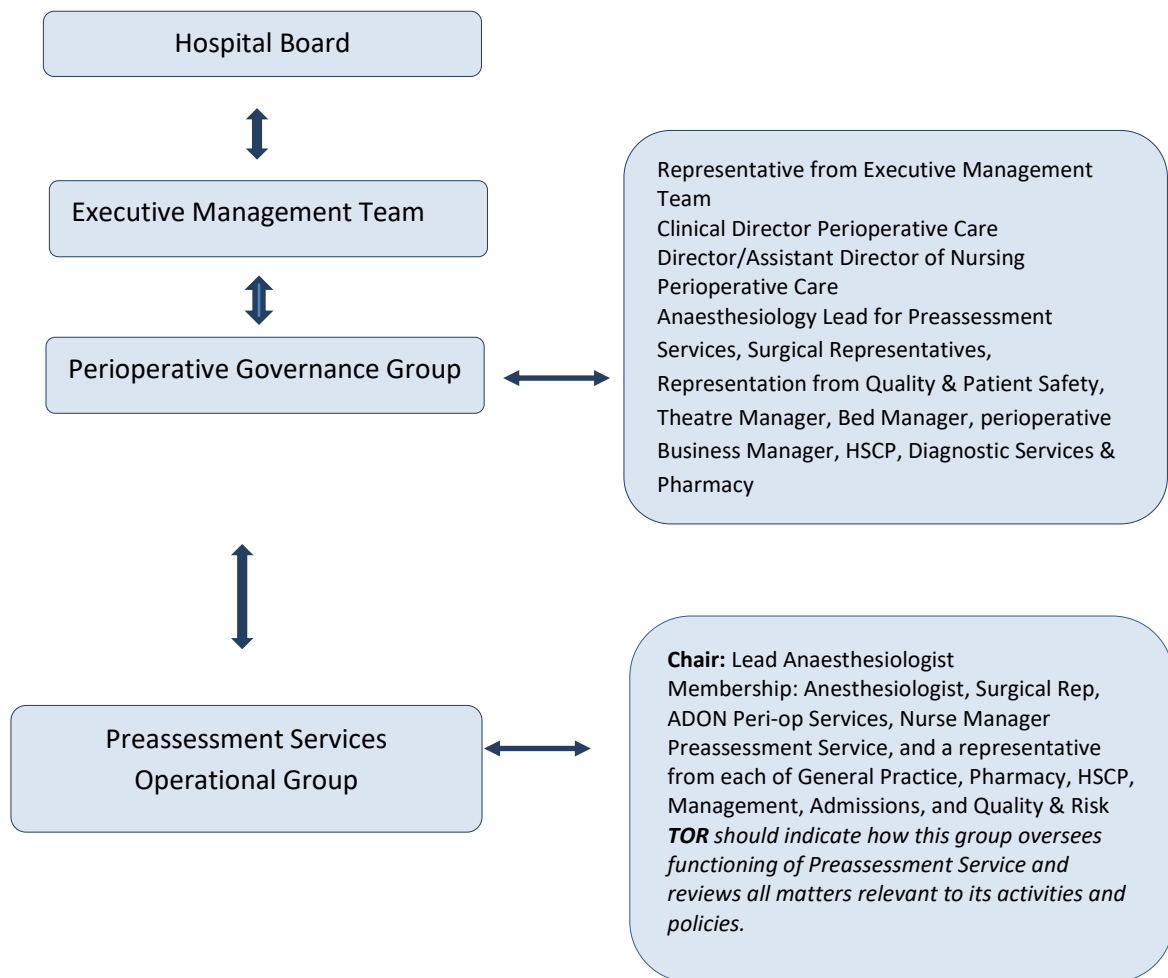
Hospital Board

Executive Management Team

Perioperative Governance Group

Representative from Executive Management Team
Clinical Director Perioperative Care
Director/Assistant Director of Nursing Perioperative Care
Anaesthesiology Lead for Preassessment Services, Surgical Representatives, Representation from Quality & Patient Safety, Theatre Manager, Bed Manager, perioperative Business Manager, HSCP, Diagnostic Services & Pharmacy

Preassessment Services Operational Group

**Chair:** Lead Anaesthesiologist
Membership: Anesthesiologist, Surgical Rep, ADON Peri-op Services, Nurse Manager Preassessment Service, and a representative from each of General Practice, Pharmacy, HSCP, Management, Admissions, and Quality & Risk
***TOR*** *should indicate how this group oversees functioning of Preassessment Service and reviews all matters relevant to its activities and policies.*